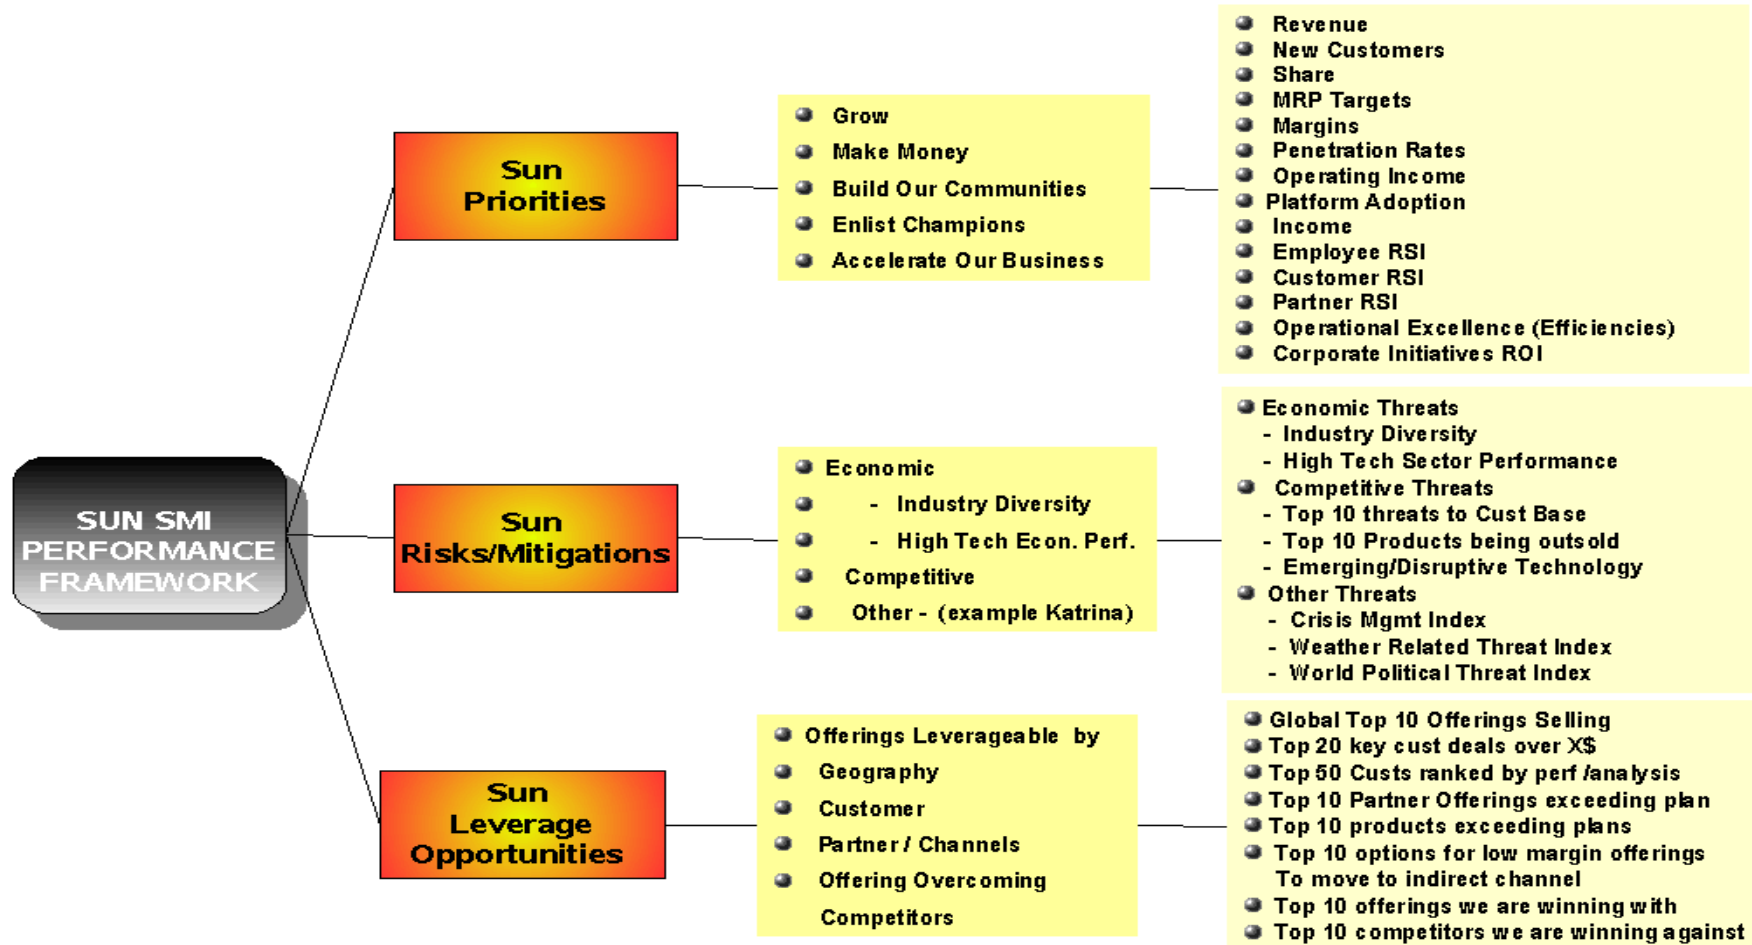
SUN SMI PERFORMANCE FRAMEWORK

Sun Priorities

- Grow
- Make Money
- Build Our Communities
- Enlist Champions
- Accelerate Our Business

- Revenue
- New Customers
- Share
- MRP Targets
- Margins
- Penetration Rates
- Operating Income
- Platform Adoption
- Income
- Employee RSI
- Customer RSI
- Partner RSI
- Operational Excellence (Efficiencies)
- Corporate Initiatives ROI

Sun Risks/Mitigations

- Economic
- - Industry Diversity
- - High Tech Econ. Perf.
- Competitive
- Other - (example Katrina)

- Economic Threats
  - Industry Diversity
  - High Tech Sector Performance
- Competitive Threats
  - Top 10 threats to Cust Base
  - Top 10 Products being outsold
  - Emerging/Disruptive Technology
- Other Threats
  - Crisis Mgmt Index
  - Weather Related Threat Index
  - World Political Threat Index

Sun Leverage Opportunities

- Offerings Leverageable by
- Geography
- Customer
- Partner / Channels
- Offering Overcoming Competitors

- Global Top 10 Offerings Selling
- Top 20 key cust deals over X$
- Top 50 Custs ranked by perf /analysis
- Top 10 Partner Offerings exceeding plan
- Top 10 products exceeding plans
- Top 10 options for low margin offerings To move to indirect channel
- Top 10 offerings we are winning with
- Top 10 competitors we are winning against